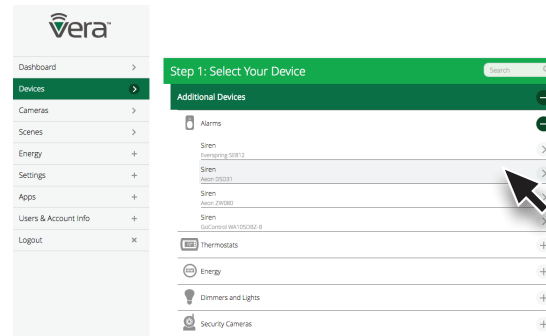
vera™

Dashboard >
Devices >
Cameras >
Scenes >
Energy +
Settings +
Apps +
Users & Account Info +
Logout ×

Step 1: Select Your Device

Search

Additional Devices

Alarms

Siren
Everspring SE812

Siren
Aeon DSD31

Siren
Aeon ZW080

Siren
GoControl WA105DBZ-1

Thermostats

Energy

Dimmers and Lights

Security Cameras